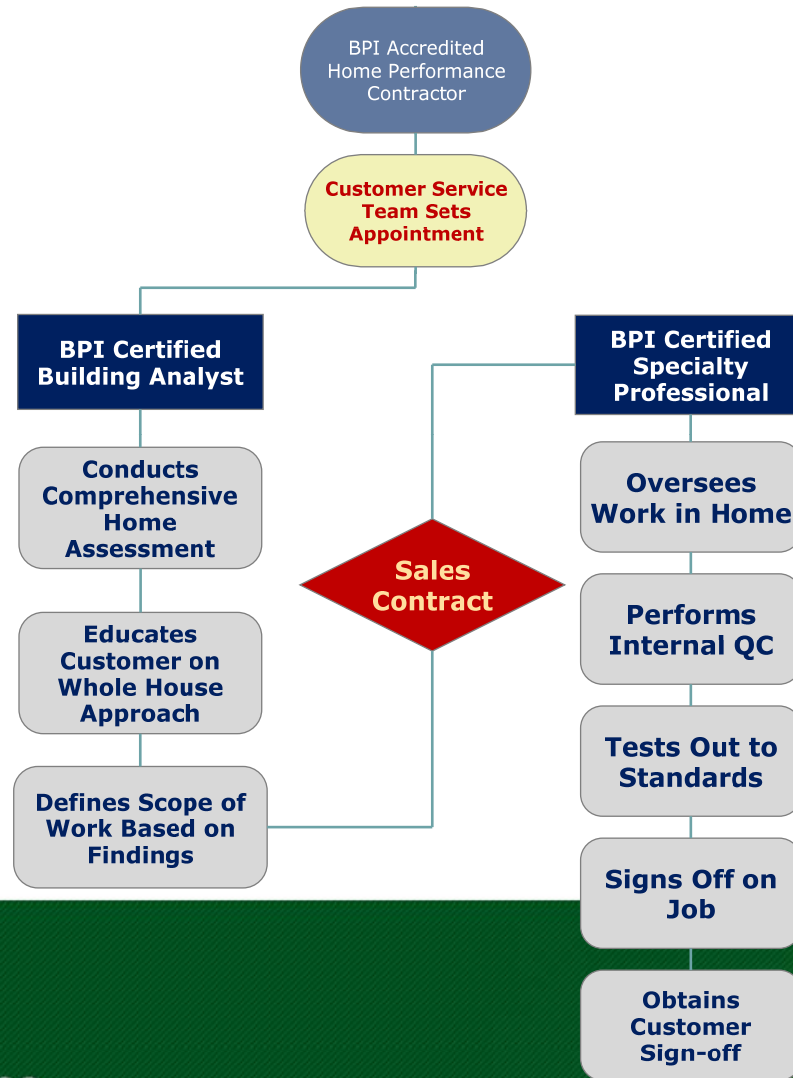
BPI Accredited Home Performance Contractor

Customer Service Team Sets Appointment

BPI Certified Building Analyst

Conducts Comprehensive Home Assessment

Educates Customer on Whole House Approach

Defines Scope of Work Based on Findings

Sales Contract

BPI Certified Specialty Professional

Oversees Work in Home

Performs Internal QC

Tests Out to Standards

Signs Off on Job

Obtains Customer Sign-off